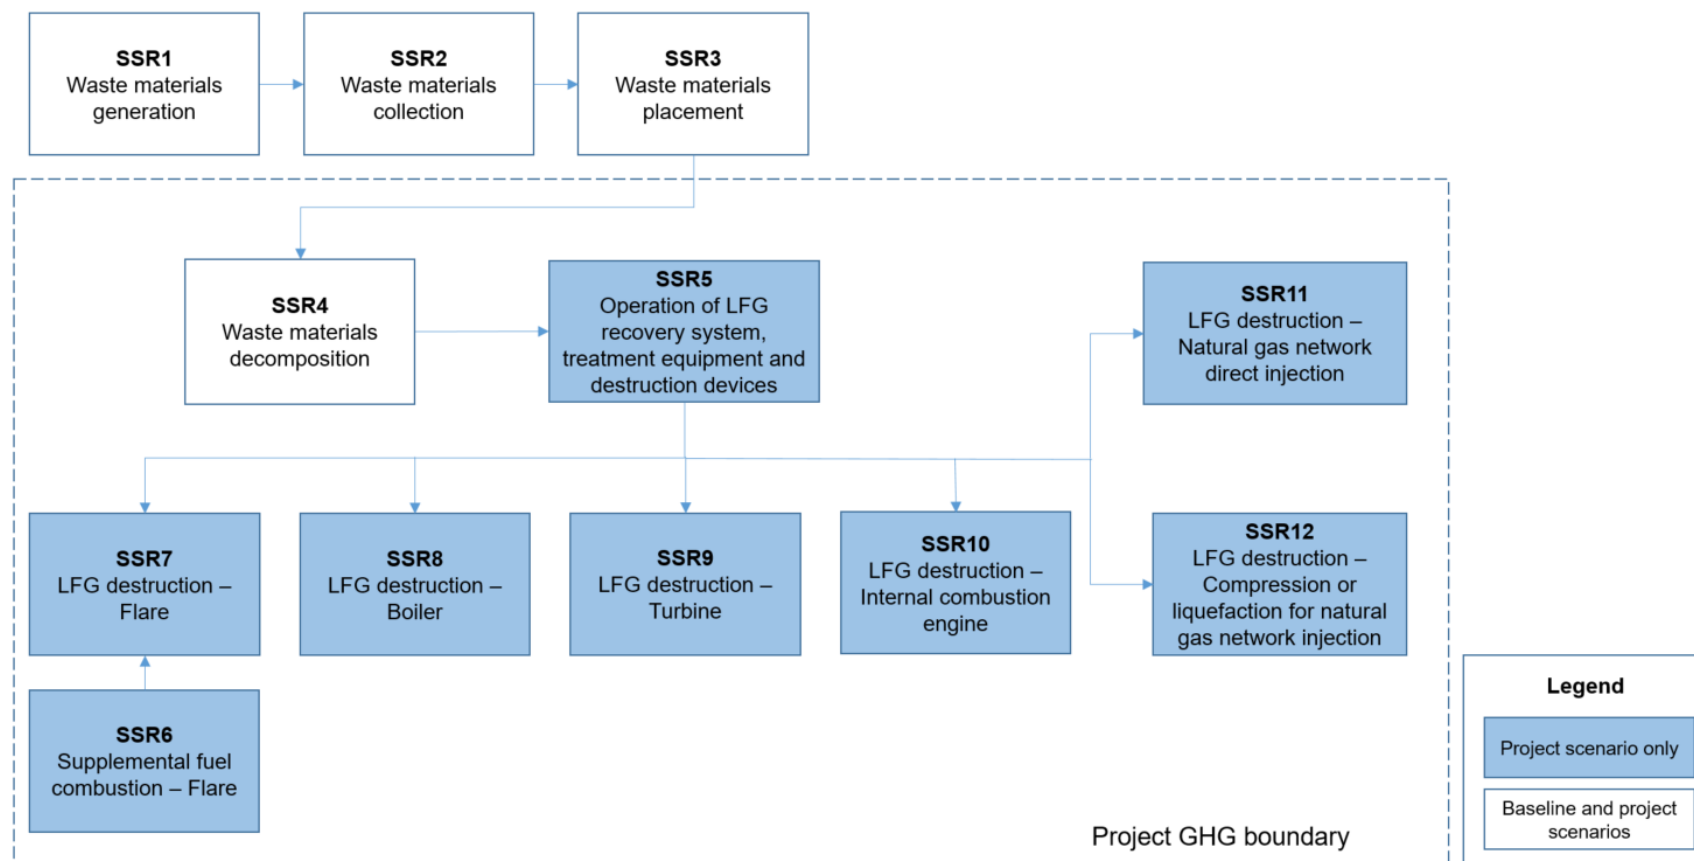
**SSR1**
Waste materials generation

**SSR2**
Waste materials collection

**SSR3**
Waste materials placement

**SSR4**
Waste materials decomposition

**SSR5**
Operation of LFG recovery system, treatment equipment and destruction devices

**SSR11**
LFG destruction – Natural gas network direct injection

**SSR7**
LFG destruction – Flare

**SSR8**
LFG destruction – Boiler

**SSR9**
LFG destruction – Turbine

**SSR10**
LFG destruction – Internal combustion engine

**SSR12**
LFG destruction – Compression or liquefaction for natural gas network injection

**SSR6**
Supplemental fuel combustion – Flare

Project GHG boundary

**Legend**

Project scenario only

Baseline and project scenarios